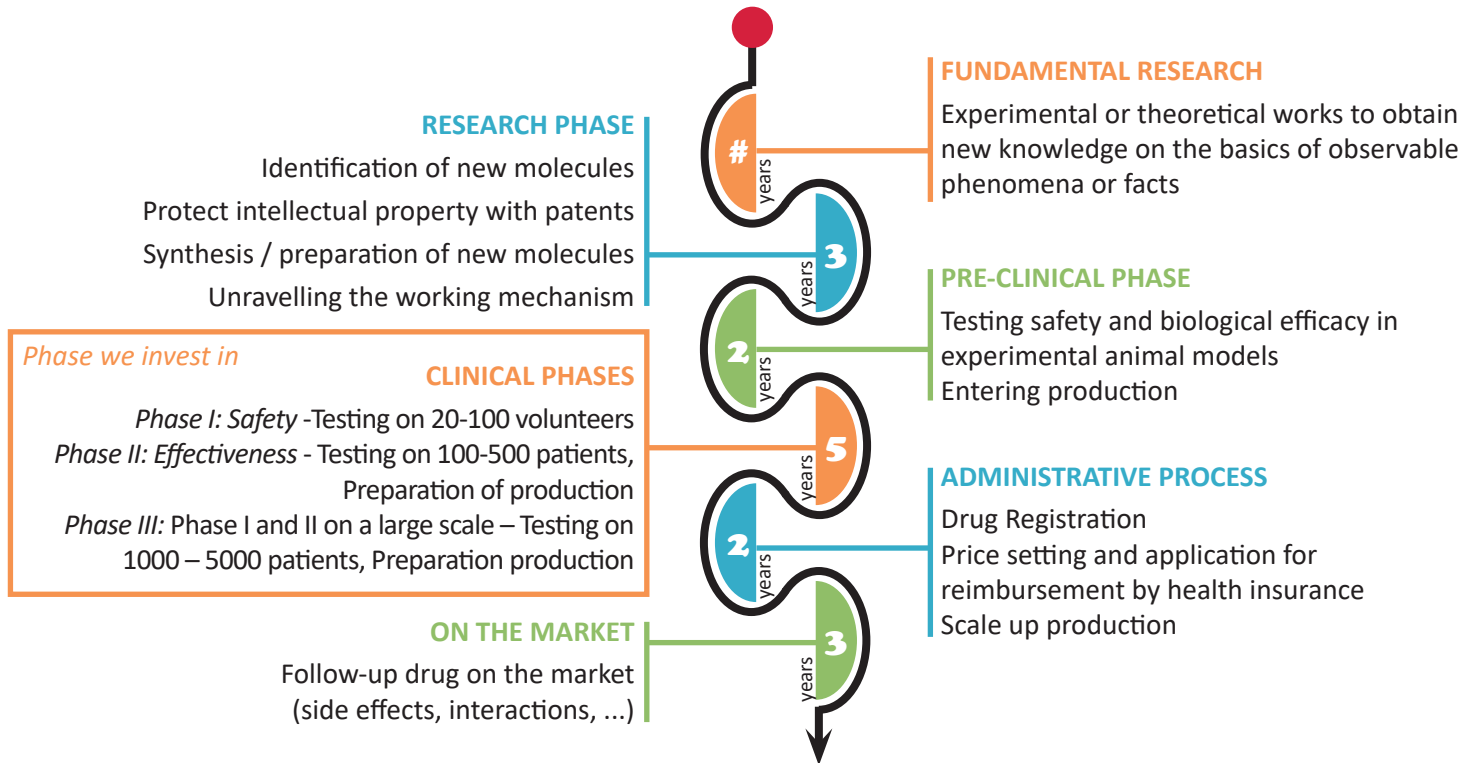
FUNDAMENTAL RESEARCH

Experimental or theoretical works to obtain new knowledge on the basics of observable phenomena or facts

RESEARCH PHASE

Identification of new molecules

Protect intellectual property with patents

Synthesis / preparation of new molecules

Unravelling the working mechanism

# years

3 years

PRE-CLINICAL PHASE

Testing safety and biological efficacy in experimental animal models

Entering production

2 years

Phase we invest in

CLINICAL PHASES

*Phase I: Safety* -Testing on 20-100 volunteers

*Phase II: Effectiveness* - Testing on 100-500 patients, Preparation of production

*Phase III:* Phase I and II on a large scale – Testing on 1000 – 5000 patients, Preparation production

5 years

ADMINISTRATIVE PROCESS

Drug Registration

Price setting and application for reimbursement by health insurance

Scale up production

2 years

ON THE MARKET

Follow-up drug on the market (side effects, interactions, ...)

3 years